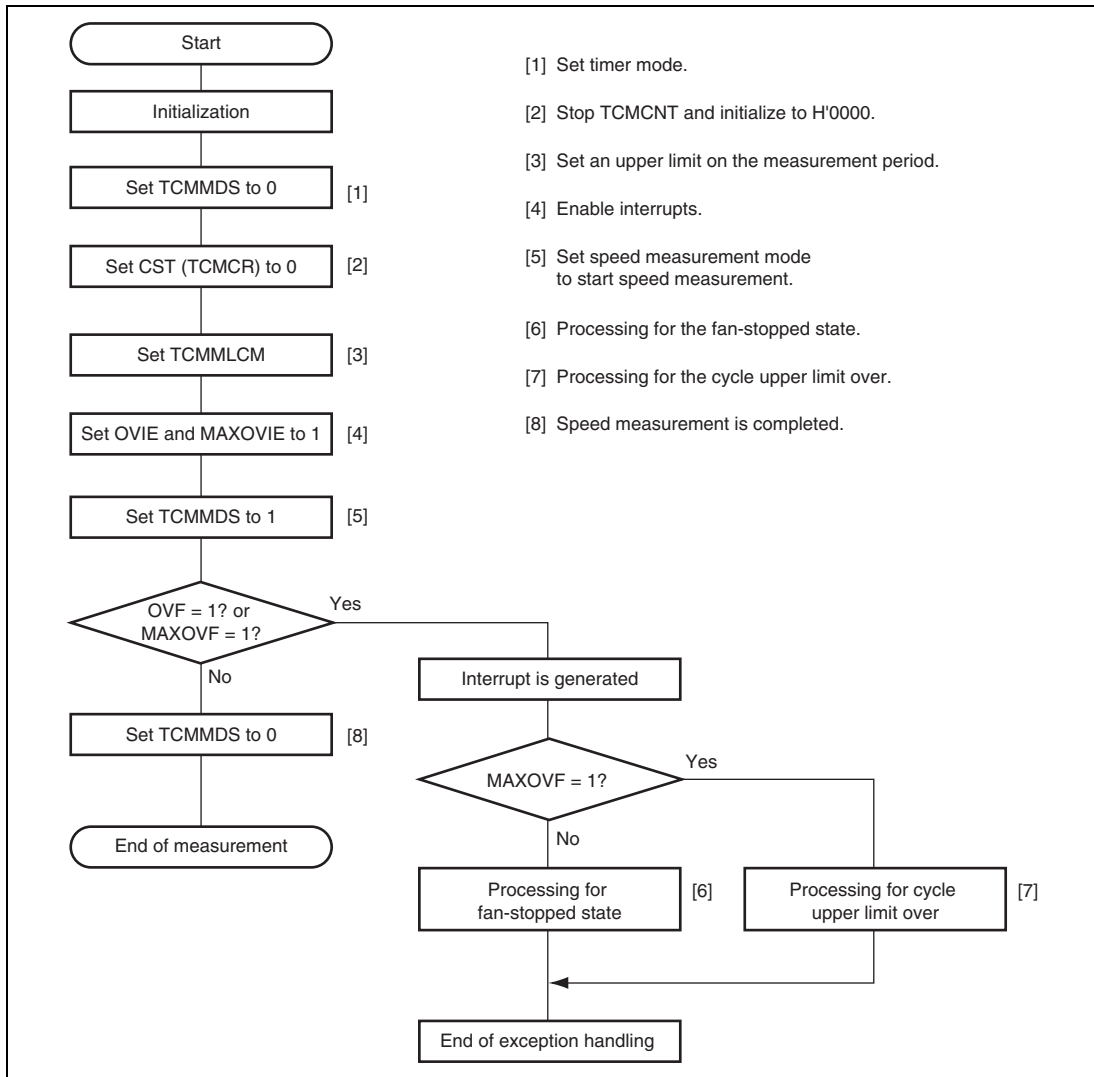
Start

Initialization

Set TCMMDS to 0 [1]

Set CST (TCMCR) to 0 [2]

Set TCMMLCM [3]

Set OVIE and MAXOVIE to 1 [4]

Set TCMMDS to 1 [5]

OVF = 1? or MAXOVF = 1?

Yes

No

Set TCMMDS to 0 [8]

End of measurement

Interrupt is generated

MAXOVF = 1?

Yes

No

Processing for fan-stopped state [6]

Processing for cycle upper limit over [7]

End of exception handling

[1] Set timer mode.

[2] Stop TCMCNT and initialize to H'0000.

[3] Set an upper limit on the measurement period.

[4] Enable interrupts.

[5] Set speed measurement mode to start speed measurement.

[6] Processing for the fan-stopped state.

[7] Processing for the cycle upper limit over.

[8] Speed measurement is completed.